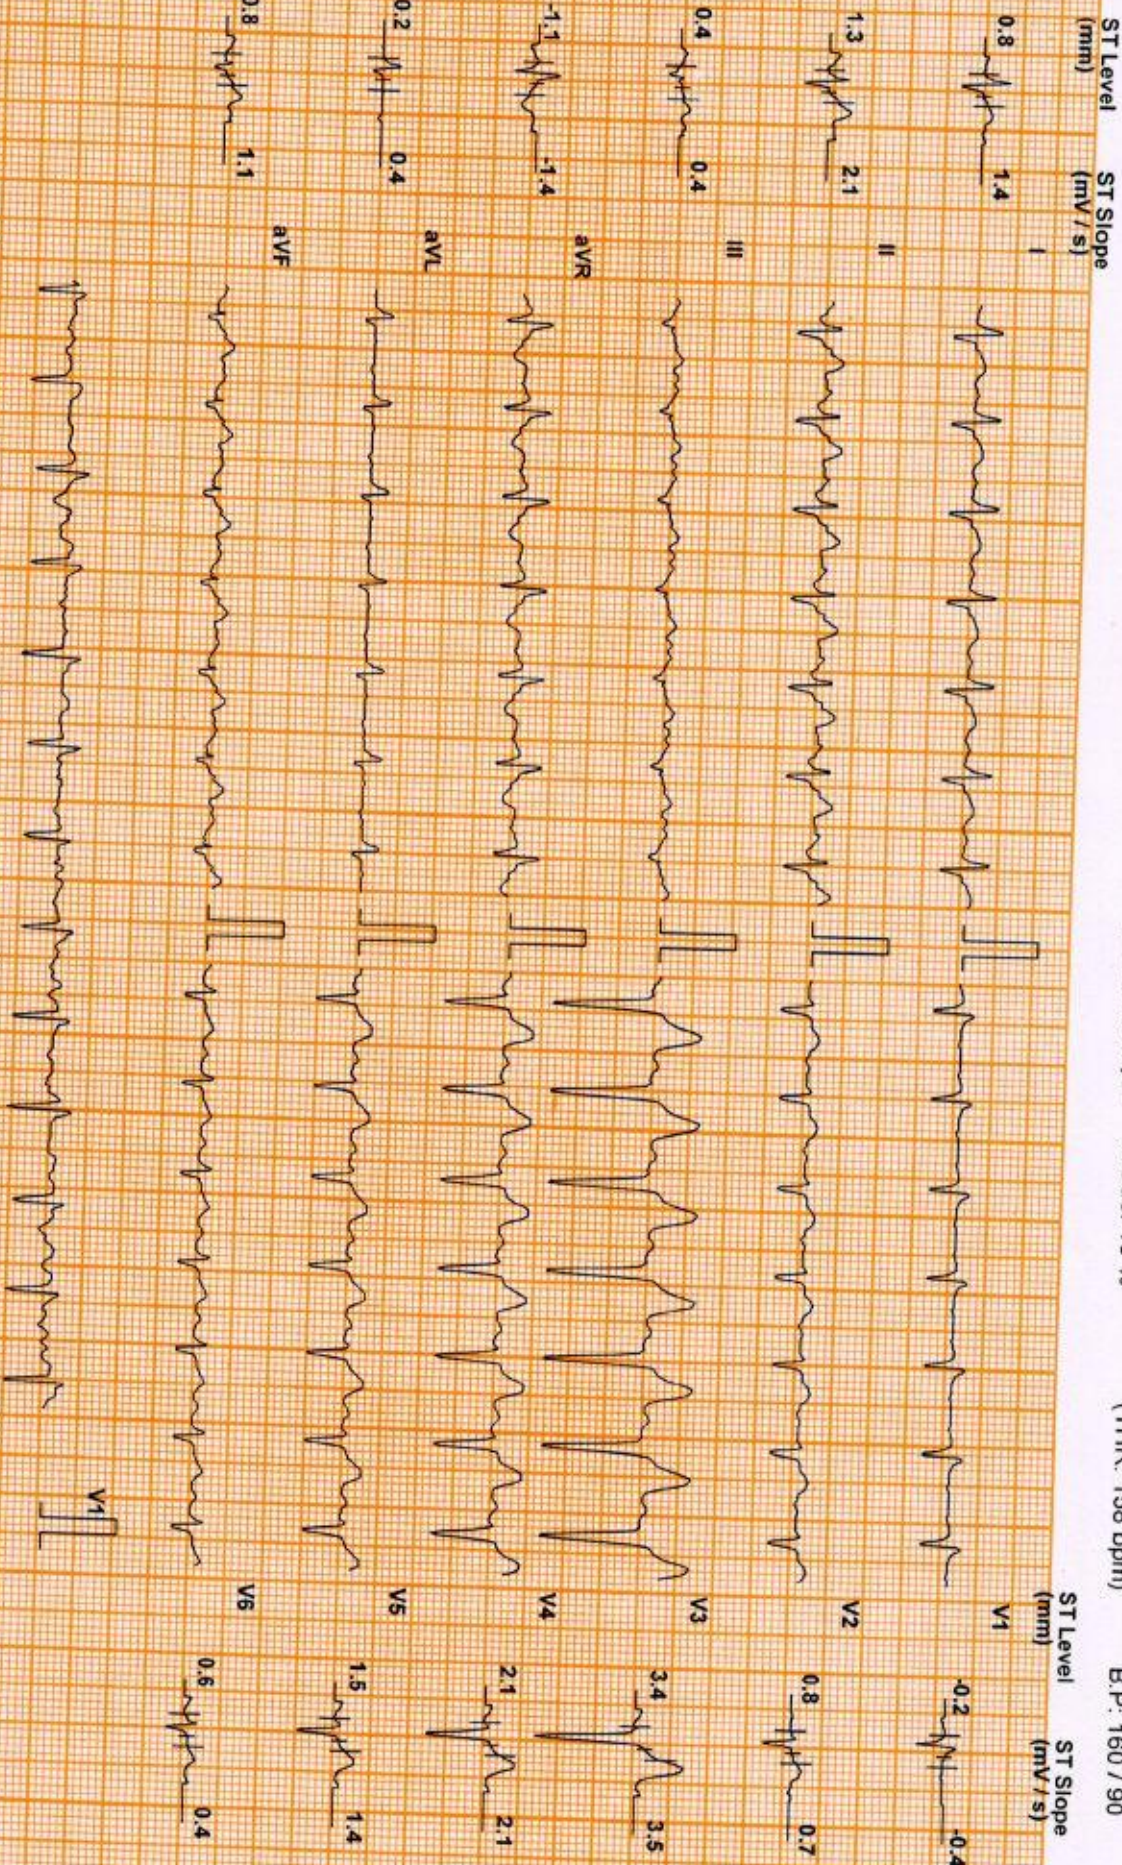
ST Level (mm)
ST Slope (mV / s)
0.8
1.4
I
1.3
2.1
II
0.4
0.4
III
-1.1
-1.4
aVR
0.2
0.4
aVL
0.8
1.1
aVF
V1
(HR: 138 bpm)
B.P: 160 / 90
ST Level (mm)
ST Slope (mV / s)
V1
-0.2
-0.4
V2
0.8
0.7
V3
3.4
3.5
V4
2.1
2.1
V5
1.5
1.4
V6
0.6
0.4